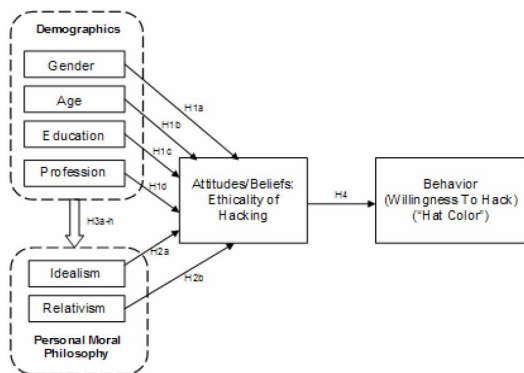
Demographics

Gender

Age

Education

Profession

H1a

H1b

H1c

H1d

H3a-h

Idealism

Relativism

H2a

H2b

Personal Moral Philosophy

Attitudes/Beliefs: Ethicality of Hacking

H4

Behavior (Willingness To Hack) ("Hat Color")